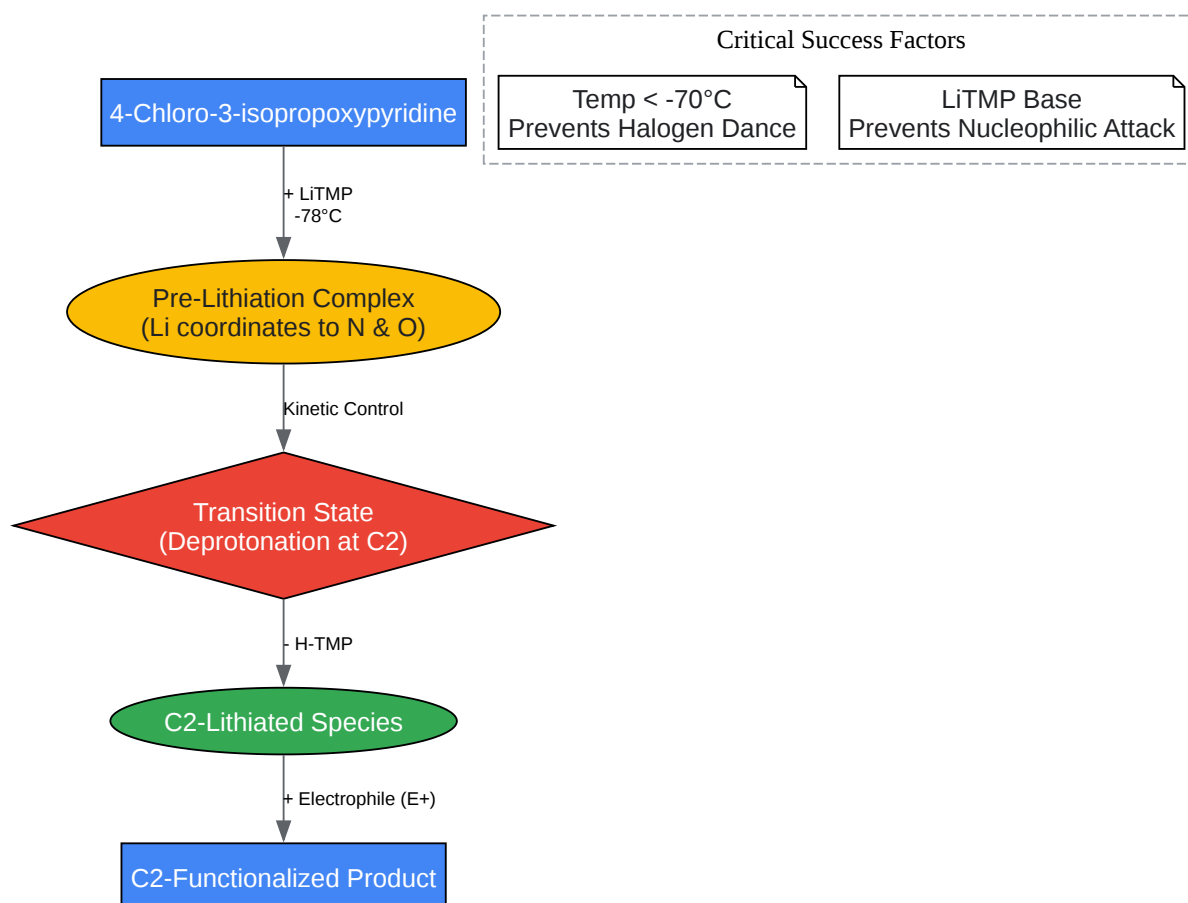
Critical Success Factors

Temp < -70°C
Prevents Halogen Dance

LiTMP Base
Prevents Nucleophilic Attack

4-Chloro-3-isopropoxypyridine

+ LiTMP
-78°C

Pre-Lithiation Complex
(Li coordinates to N & O)

Kinetic Control

Transition State
(Deprotonation at C2)

- H-TMP

C2-Lithiated Species

+ Electrophile (E+)

C2-Functionalized Product